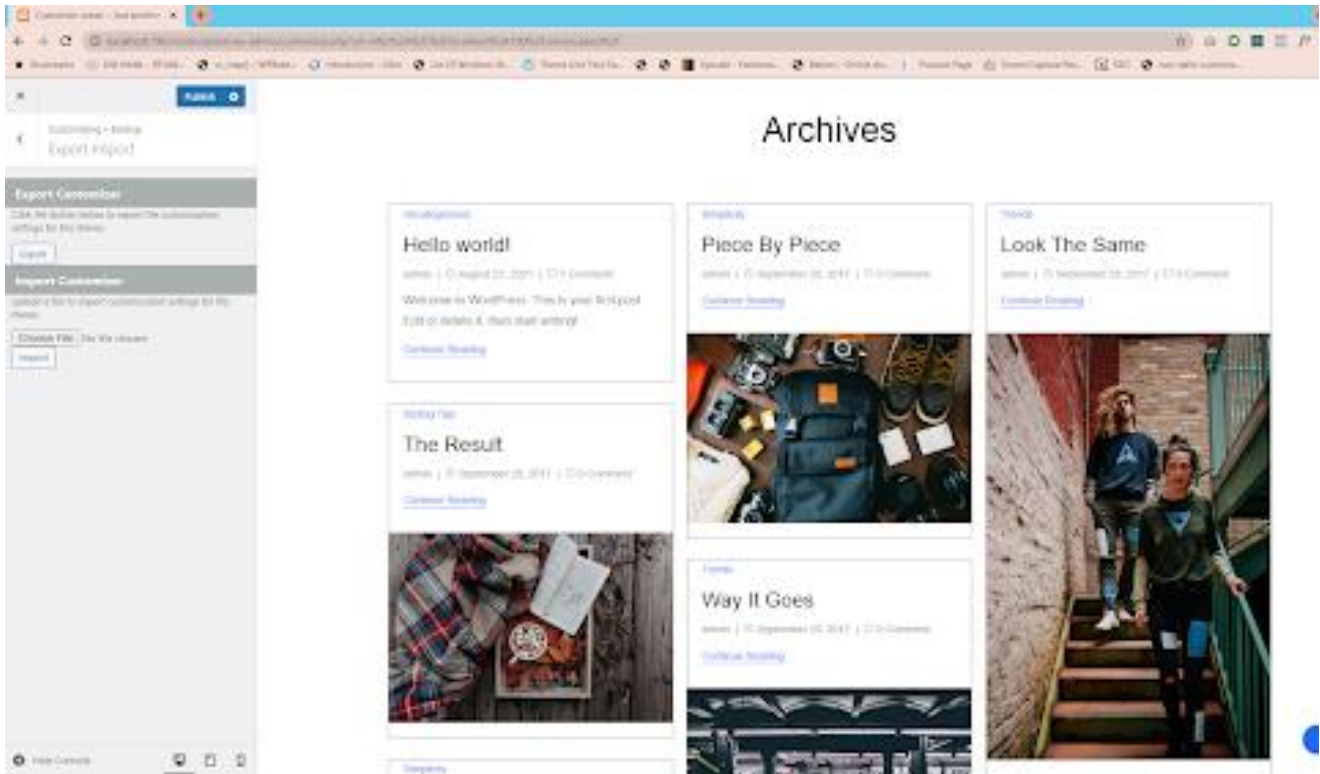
Publish

Customizing • Backup
Export Import

Export Customizer
Click the button below to export the customization settings for this theme.
Export

Import Customizer
Upload a file to import customization settings for this theme.
Choose File No file chosen
Import

Hide Controls

Archives

Uncategorized
Hello world!
admin | August 25, 2021 | 1 Comment
Welcome to WordPress. This is your first post. Edit or delete it, then start writing!
Continue Reading

Writing Tips
The Result
admin | September 26, 2017 | 0 Comments
Continue Reading

Simplicity
Piece By Piece
admin | September 26, 2017 | 0 Comments
Continue Reading

Trends
Way It Goes
admin | September 26, 2017 | 0 Comments
Continue Reading

Trends
Look The Same
admin | September 26, 2017 | 0 Comments
Continue Reading

Simplicity